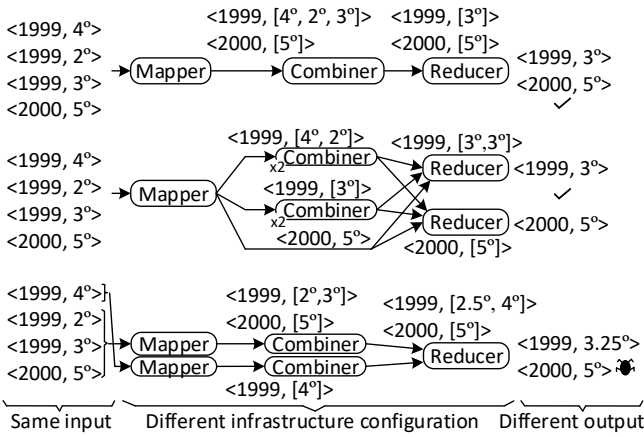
<1999, 4º>
<1999, 2º>
<1999, 3º>
<2000, 5º>

<1999, [4º, 2º, 3º]>
<2000, [5º]>

<1999, [3º]>
<2000, [5º]>

Mapper
Combiner
Reducer

<1999, 3º>
<2000, 5º>
✓

<1999, 4º>
<1999, 2º>
<1999, 3º>
<2000, 5º>

Mapper

<1999, [4º, 2º]>
x2
Combiner
<1999, [3º]>
x2
Combiner
<2000, 5º>

<1999, [3º,3º]>
Reducer
<1999, 3º>
✓
Reducer
<2000, 5º>
<2000, [5º]>

<1999, 4º>
<1999, 2º>
<1999, 3º>
<2000, 5º>

Mapper
Mapper

<1999, [2º,3º]>
<2000, [5º]>
Combiner
Combiner
<1999, [4º]>

<1999, [2.5º, 4º]>
<2000, [5º]>
Reducer

<1999, 3.25º>
<2000, 5º>

Same input
Different infrastructure configuration
Different output